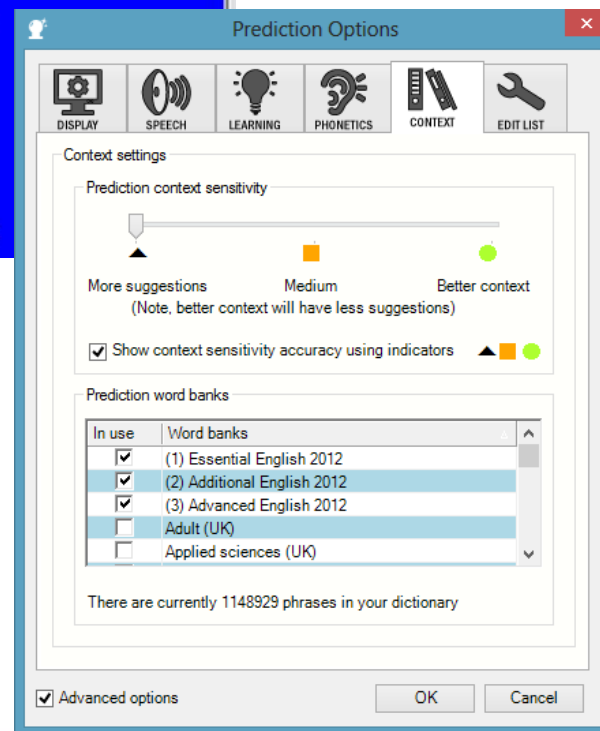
Prediction Options

DISPLAY SPEECH LEARNING PHONETICS CONTEXT EDIT LIST

Context settings

Prediction context sensitivity

More suggestions Medium Better context
(Note, better context will have less suggestions)

☑ Show context sensitivity accuracy using indicators

Prediction word banks

| In use | Word banks |
|---|---|
| ☑ | (1) Essential English 2012 |
| ☑ | (2) Additional English 2012 |
| ☑ | (3) Advanced English 2012 |
| ☐ | Adult (UK) |
| ☐ | Applied sciences (UK) |

There are currently 1148929 phrases in your dictionary

☑ Advanced options

OK Cancel